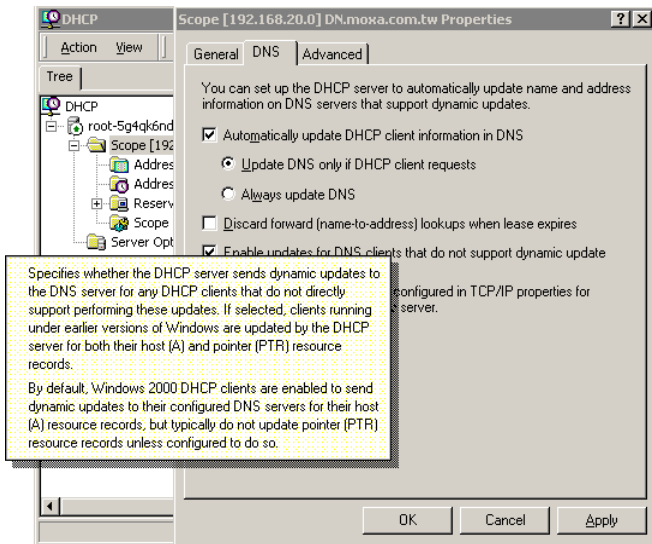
DHCP

Action View

Tree

DHCP

root-5g4qk6nd

Scope [192

Addres

Addres

Reserv

Scope

Server Opt

Scope [192.168.20.0] DN.moxa.com.tw Properties

? X

General DNS Advanced

You can set up the DHCP server to automatically update name and address information on DNS servers that support dynamic updates.

Automatically update DHCP client information in DNS

Update DNS only if DHCP client requests

Always update DNS

Discard forward (name-to-address) lookups when lease expires

Enable updates for DNS clients that do not support dynamic update

configured in TCP/IP properties for

server.

Specifies whether the DHCP server sends dynamic updates to the DNS server for any DHCP clients that do not directly support performing these updates. If selected, clients running under earlier versions of Windows are updated by the DHCP server for both their host (A) and pointer (PTR) resource records.

By default, Windows 2000 DHCP clients are enabled to send dynamic updates to their configured DNS servers for their host (A) resource records, but typically do not update pointer (PTR) resource records unless configured to do so.

OK

Cancel

Apply